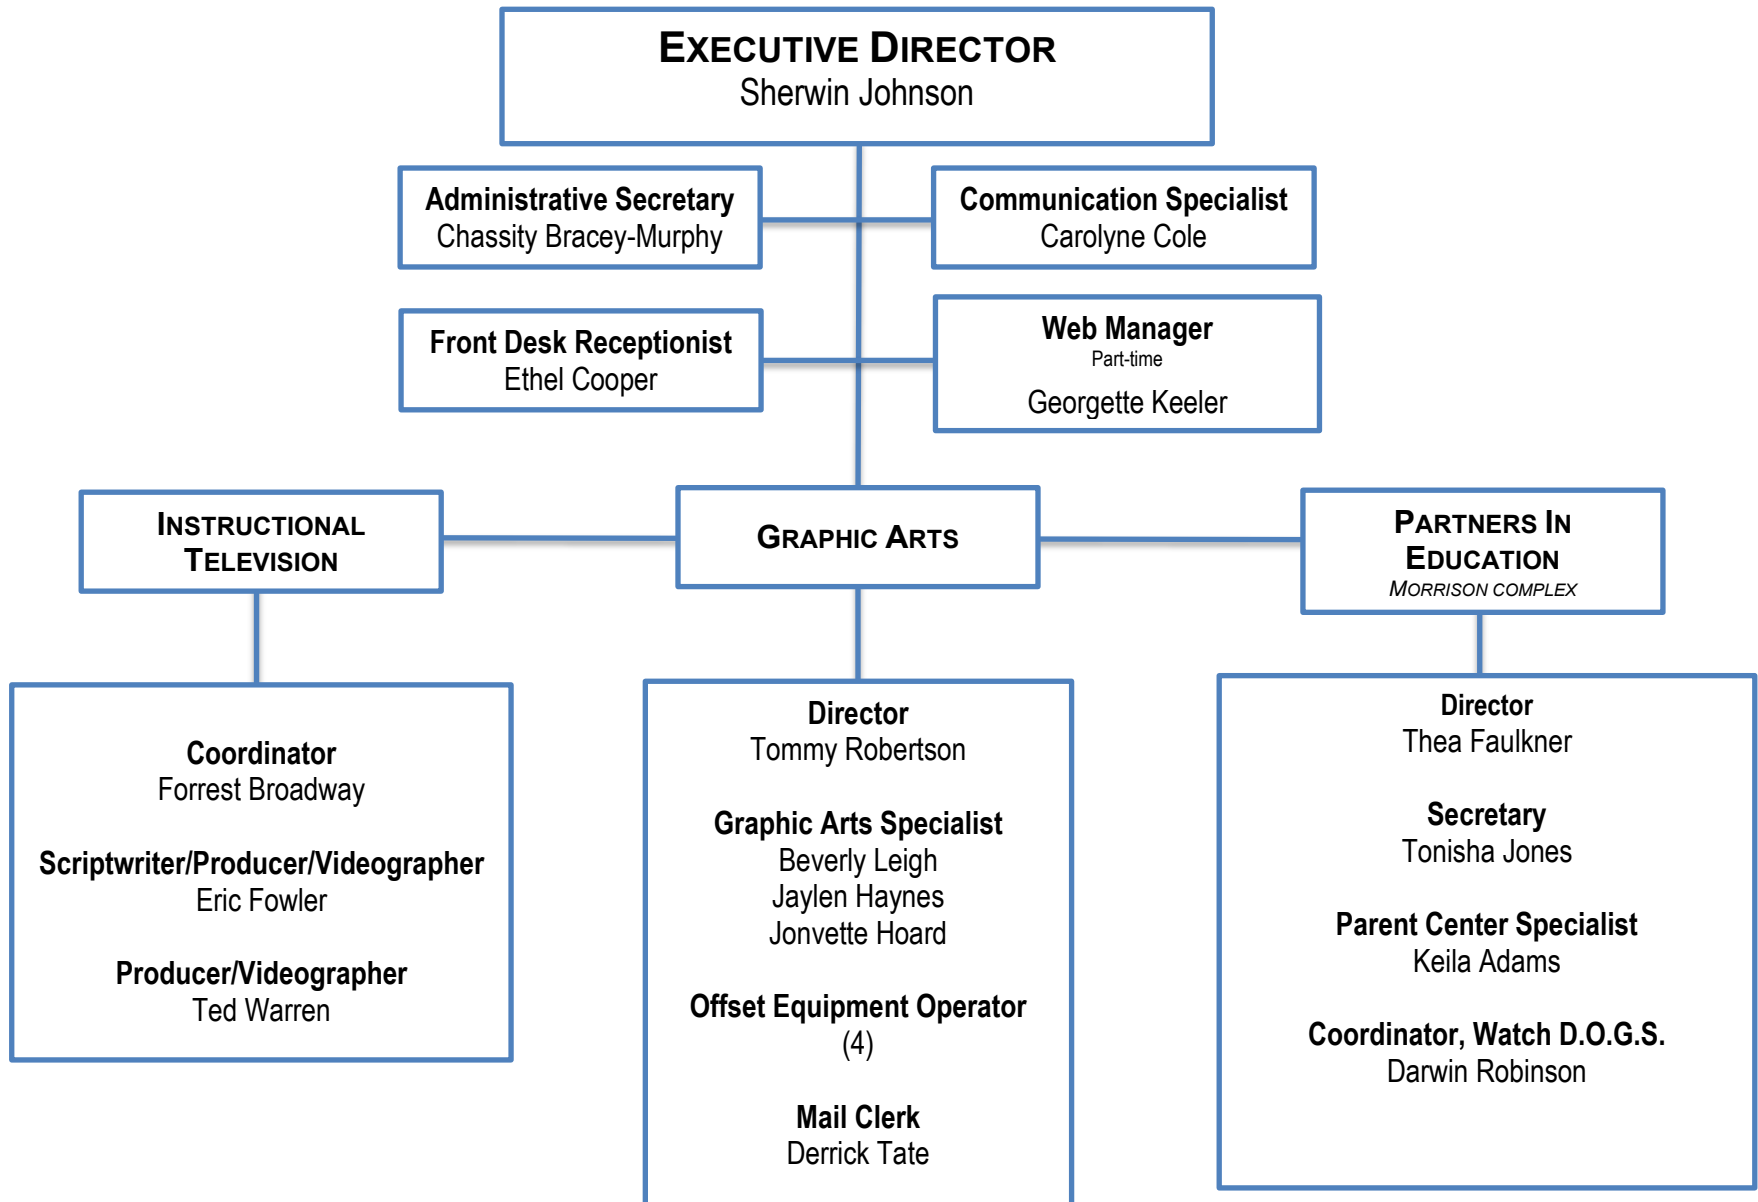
EXECUTIVE DIRECTOR
Sherwin Johnson

Administrative Secretary
Chassity Bracey-Murphy

Communication Specialist
Carolyne Cole

Front Desk Receptionist
Ethel Cooper

Web Manager
Part-time
Georgette Keeler

INSTRUCTIONAL TELEVISION

GRAPHIC ARTS

PARTNERS IN EDUCATION
MORRISON COMPLEX

Coordinator
Forrest Broadway

Scriptwriter/Producer/Videographer
Eric Fowler

Producer/Videographer
Ted Warren

Director
Tommy Robertson

Graphic Arts Specialist
Beverly Leigh
Jaylen Haynes
Jonvette Hoard

Offset Equipment Operator
(4)

Mail Clerk
Derrick Tate

Director
Thea Faulkner

Secretary
Tonisha Jones

Parent Center Specialist
Keila Adams

Coordinator, Watch D.O.G.S.
Darwin Robinson